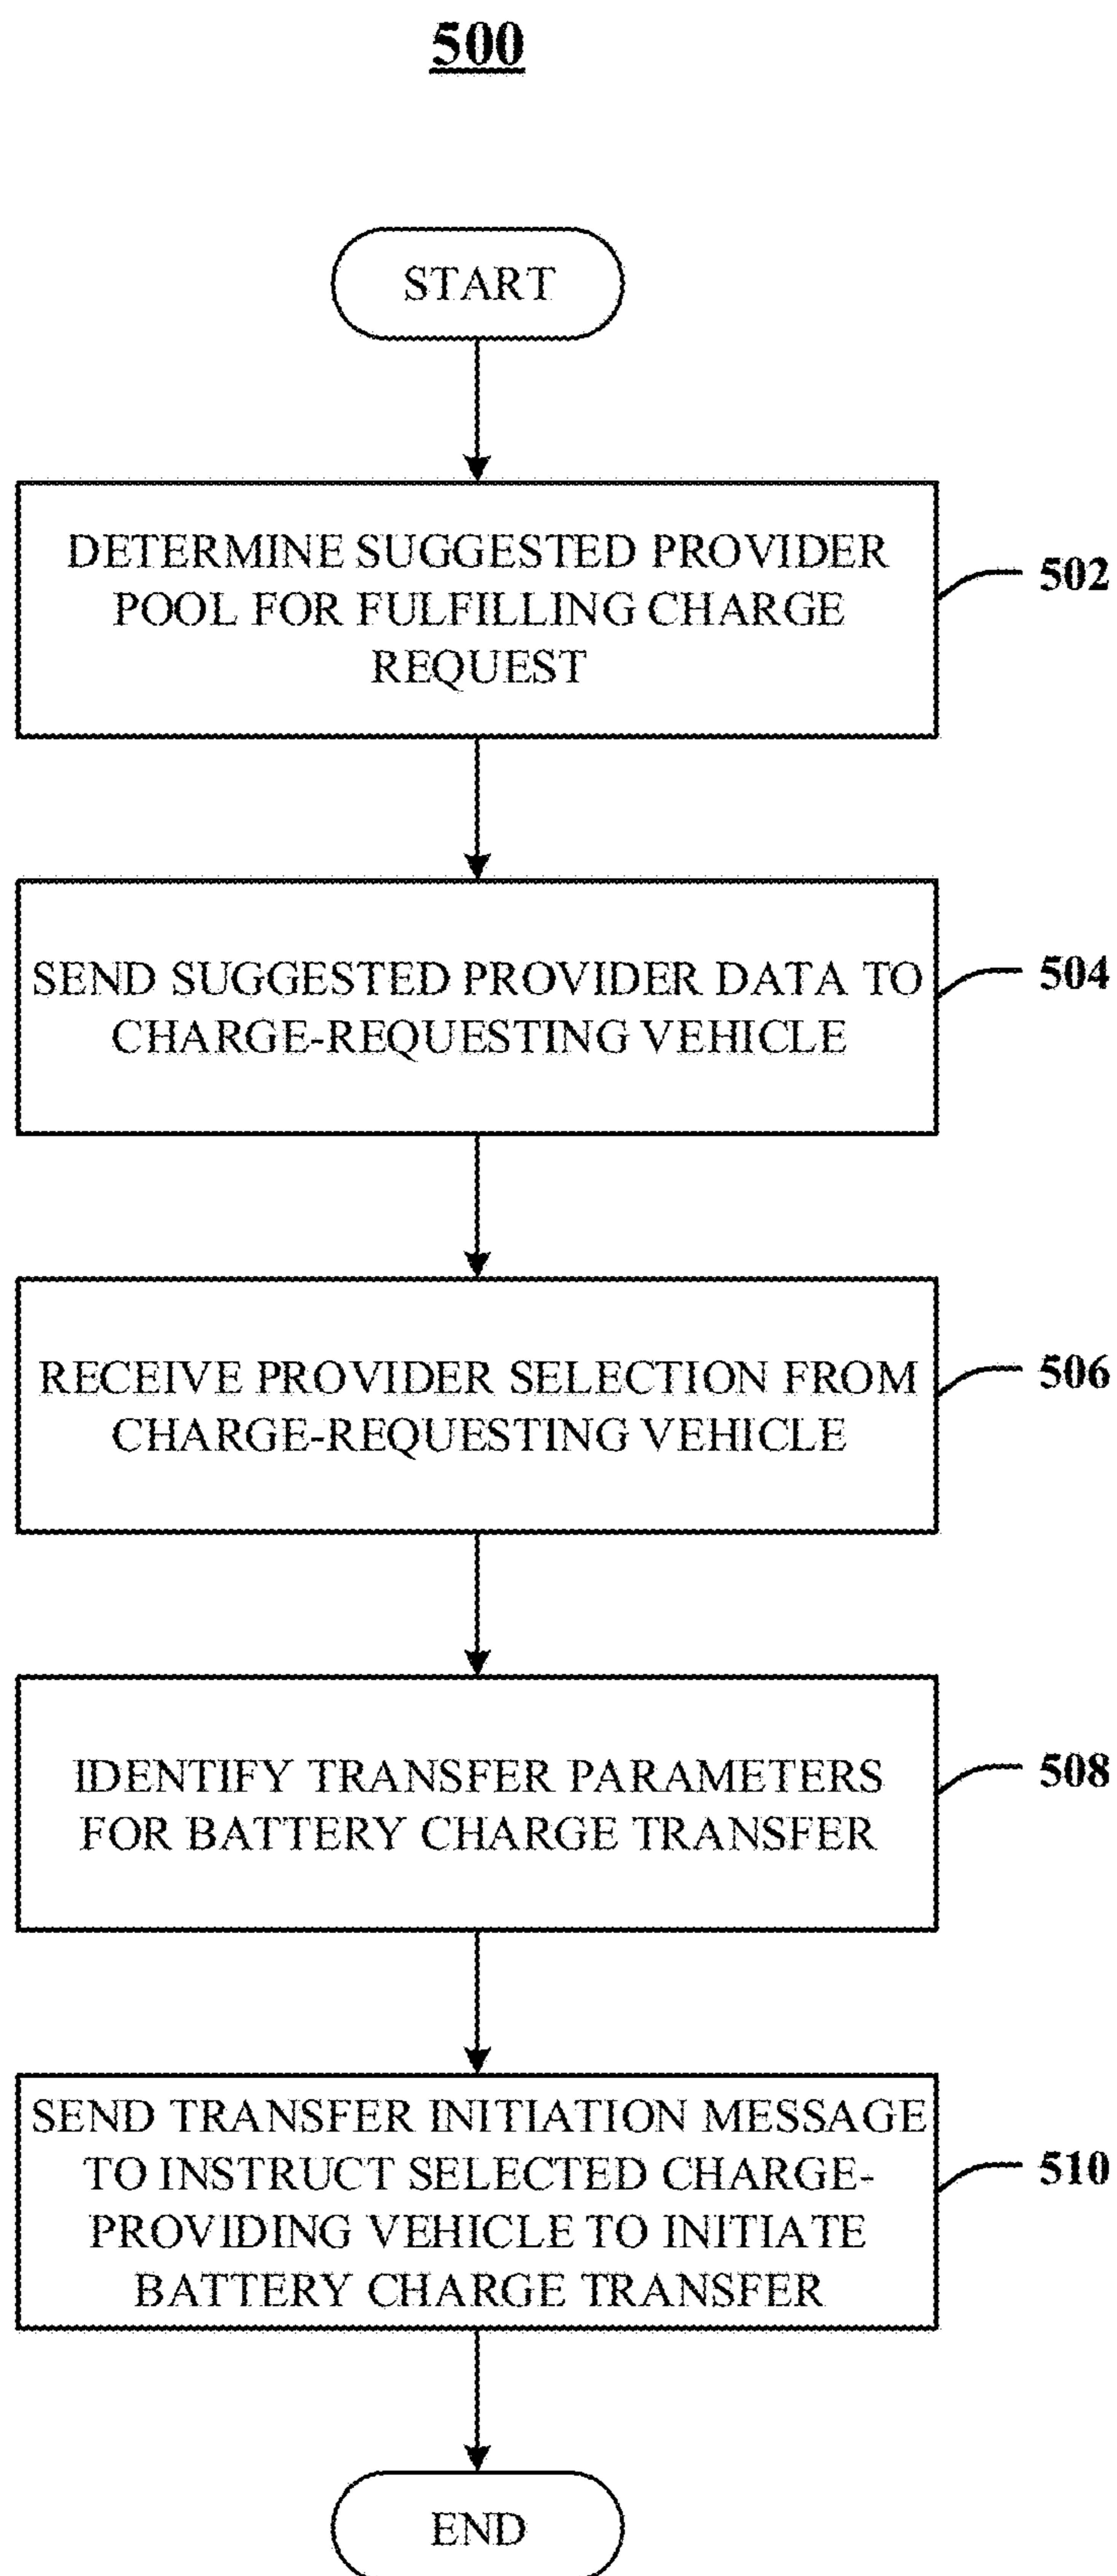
500

START

DETERMINE SUGGESTED PROVIDER POOL FOR FULFILLING CHARGE REQUEST

502

SEND SUGGESTED PROVIDER DATA TO CHARGE-REQUESTING VEHICLE

504

RECEIVE PROVIDER SELECTION FROM CHARGE-REQUESTING VEHICLE

506

IDENTIFY TRANSFER PARAMETERS FOR BATTERY CHARGE TRANSFER

508

SEND TRANSFER INITIATION MESSAGE TO INSTRUCT SELECTED CHARGE-PROVIDING VEHICLE TO INITIATE BATTERY CHARGE TRANSFER

510

END